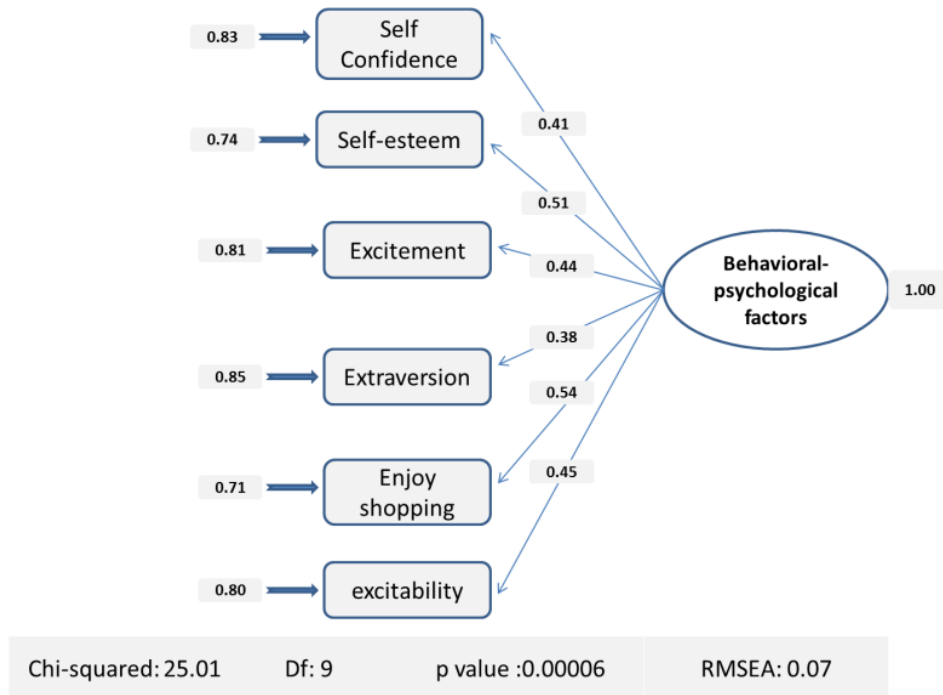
0.83
Self Confidence
0.41
0.74
Self-esteem
0.51
0.81
Excitement
0.44
Behavioral-psychological factors
1.00
0.38
0.85
Extraversion
0.54
0.45
0.71
Enjoy shopping
0.80
excitability

Chi-squared: 25.01 Df: 9 p value :0.00006 RMSEA: 0.07